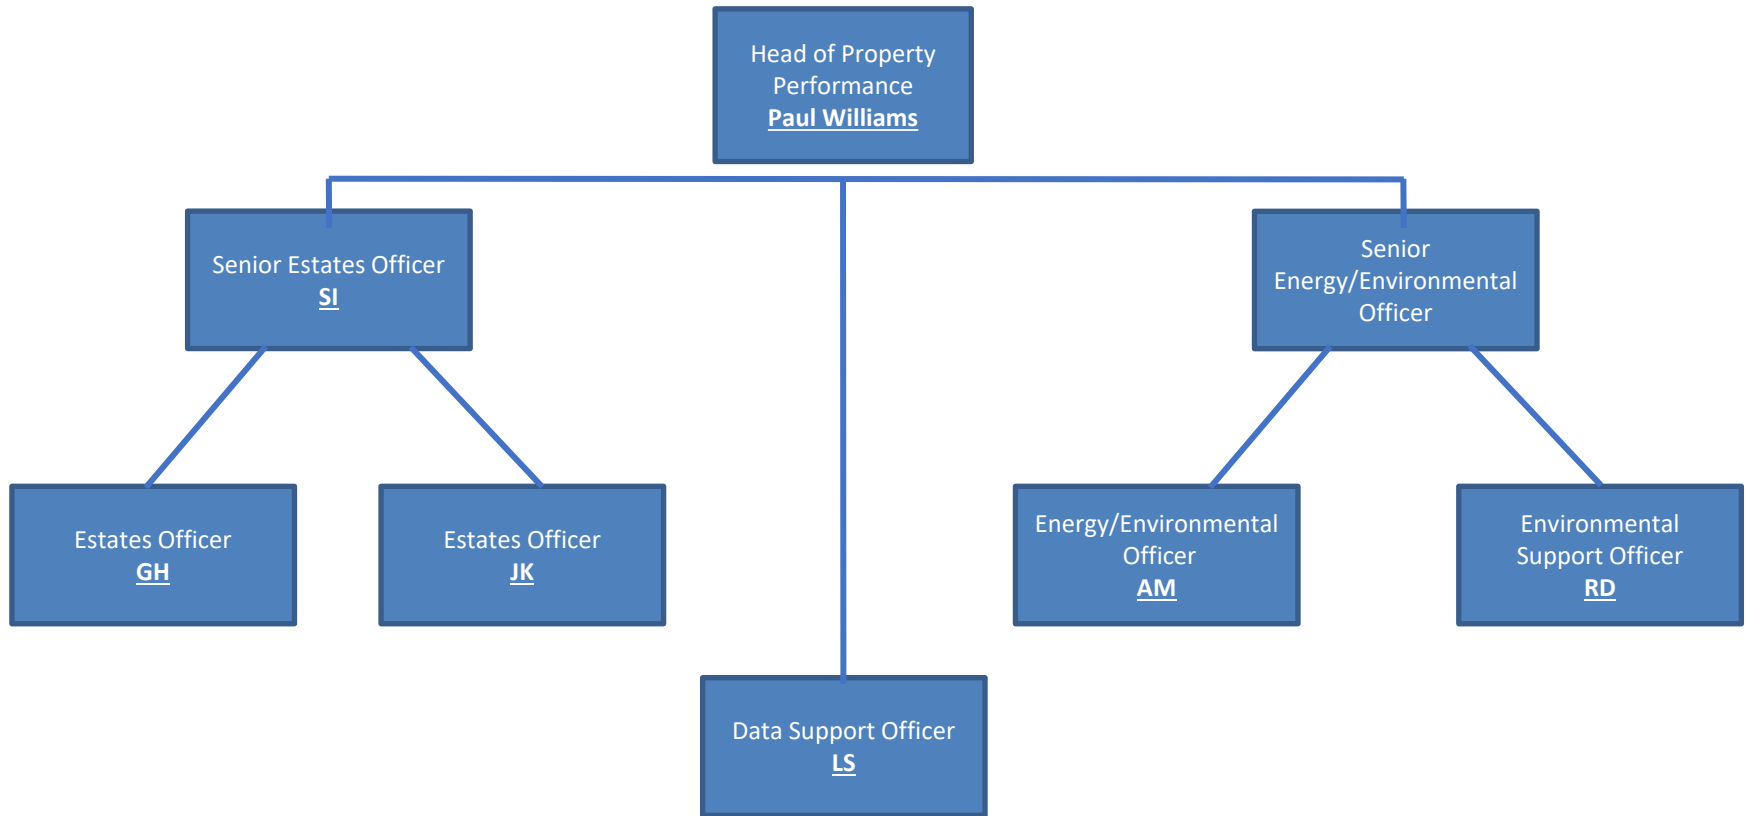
Head of Property Performance
Paul Williams

Senior Estates Officer
SI

Senior Energy/Environmental Officer

Estates Officer
GH

Estates Officer
JK

Energy/Environmental Officer
AM

Environmental Support Officer
RD

Data Support Officer
LS